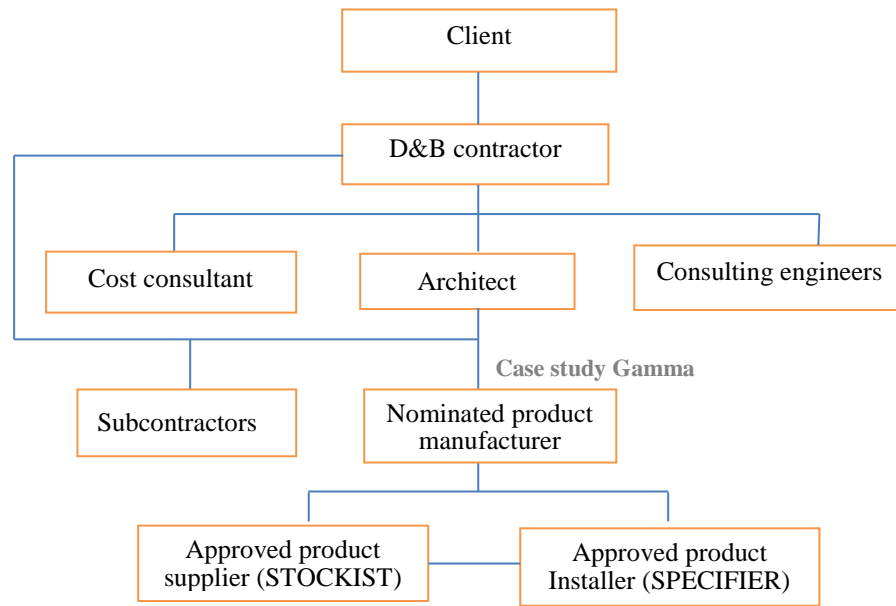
Client

D&B contractor

Cost consultant

Architect

Consulting engineers

Case study Gamma

Subcontractors

Nominated product manufacturer

Approved product supplier (STOCKIST)

Approved product Installer (SPECIFIER)